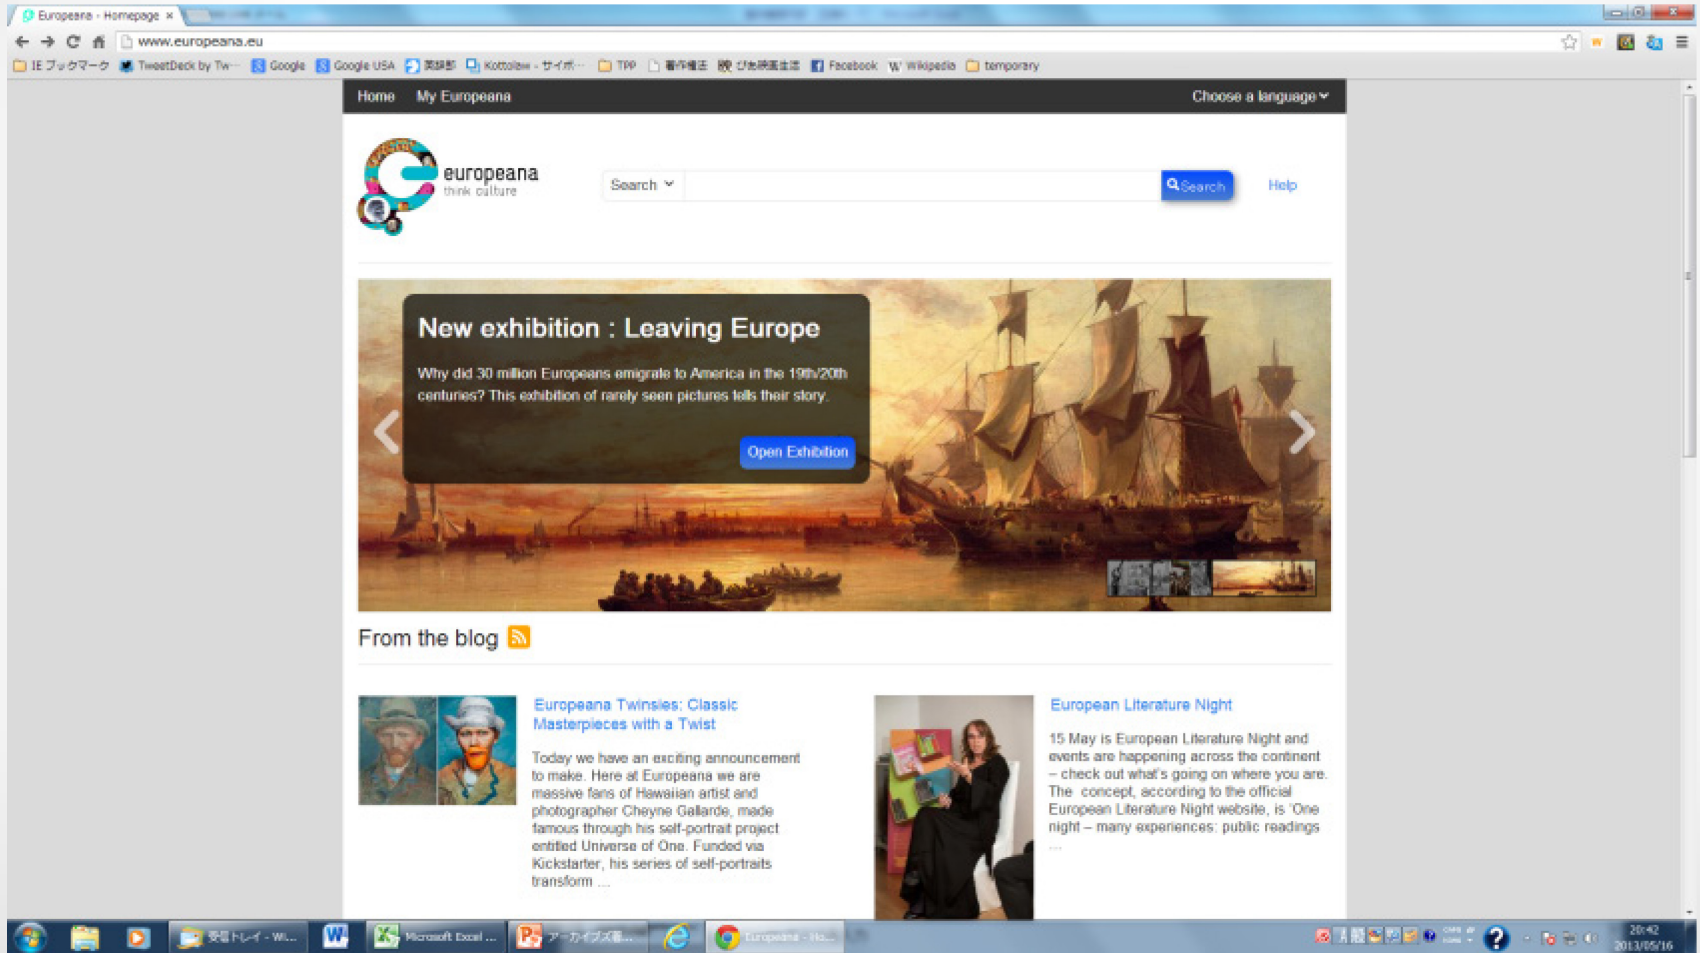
Europeana - Homepage ×

www.europeana.eu

IE ブックマーク  TweetDeck by Tw···  Google  Google USA  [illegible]  Kotobaw - サイボ···  TPP  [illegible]  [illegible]  Facebook  Wikipedia  temporary

Home  My Europeana  Choose a language

europeana
think culture

Search  Search  Help

New exhibition : Leaving Europe

Why did 30 million Europeans emigrate to America in the 19th/20th centuries? This exhibition of rarely seen pictures tells their story.

Open Exhibition

From the blog

Europeana Twinsies: Classic Masterpieces with a Twist

Today we have an exciting announcement to make. Here at Europeana we are massive fans of Hawaiian artist and photographer Cheyne Gallarde, made famous through his self-portrait project entitled Universe of One. Funded via Kickstarter, his series of self-portraits transform ...

European Literature Night

15 May is European Literature Night and events are happening across the continent – check out what's going on where you are. The concept, according to the official European Literature Night website, is 'One night – many experiences: public readings ...

受信トレイ - Wi...  Microsoft Excel ...  アーカイブズ事...  Europeana - Ho...

20:42
2013/05/16